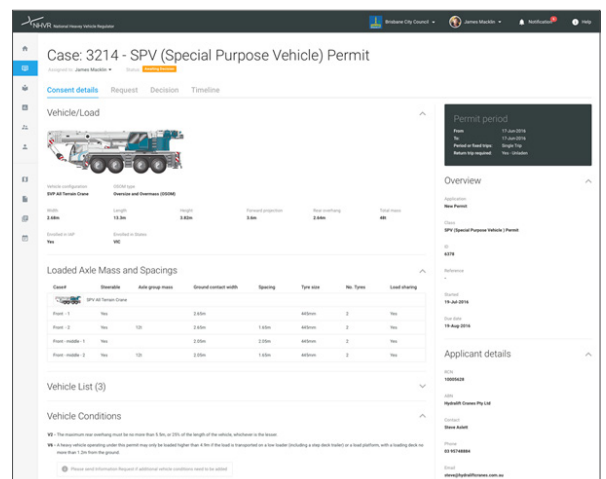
NHVR National Heavy Vehicle Regulator

Brisbane City Council ▾

James Macklin ▾

Notifications

Help

Case: 3214 - SPV (Special Purpose Vehicle) Permit

Assigned to James Macklin ▾ Status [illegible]

Consent details Request Decision Timeline

Vehicle/Load

Vehicle configuration
SVP All Terrain Crane

OSOM type
Oversize and Overmass (OSOM)

Width
2.48m

Length
13.3m

Height
2.82m

Forward projection
3.6m

Rear overhang
2.64m

Total mass
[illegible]

Enrolled in IAP
Yes

Enrolled in States
VIC

Loaded Axle Mass and Spacings

| Case# | Steerable | Axle group mass | Ground contact width | Spacing | Tyre size | No. Tyres | Load sharing |
|---|---|---|---|---|---|---|---|
| SPV All Terrain Crane | | | | | | | |
| Front - 1 | Yes | | 2.65m | | 445mm | 2 | Yes |
| Front - 2 | Yes | 120 | 2.65m | 1.65m | 445mm | 2 | Yes |
| Front - middle - 1 | Yes | | 2.05m | 2.55m | 445mm | 2 | Yes |
| Front - middle - 2 | Yes | 120 | 2.05m | 1.65m | 445mm | 2 | Yes |

Vehicle List (3)

Vehicle Conditions

V2 - The maximum rear overhang must be no more than 3.5m, or 25% of the length of the vehicle, whichever is the lesser.

V6 - A heavy vehicle operating under this permit may only be loaded higher than 4.3m if the load is transported on a low loader (including a step deck trailer) or a load platform, with a loading deck no more than 1.2m from the ground.

Please send Information Request if additional vehicle conditions need to be added.

Permit period

From 17-Jun-2016
To 17-Jun-2016
Period or fixed trips Single Trip
Return trip required Yes - Unladen

Overview

Application
New Permit

Class
SPV (Special Purpose Vehicle) Permit

ID
6378

Reference
-

Started
19-Jul-2016

Due date
19-Aug-2016

Applicant details

BCN
10005429

Operator
Hydrolift Cranes Pty Ltd

Contact
Steve Aslett

Phone
03 95748884

Email
steve@hydroliftcranes.com.au